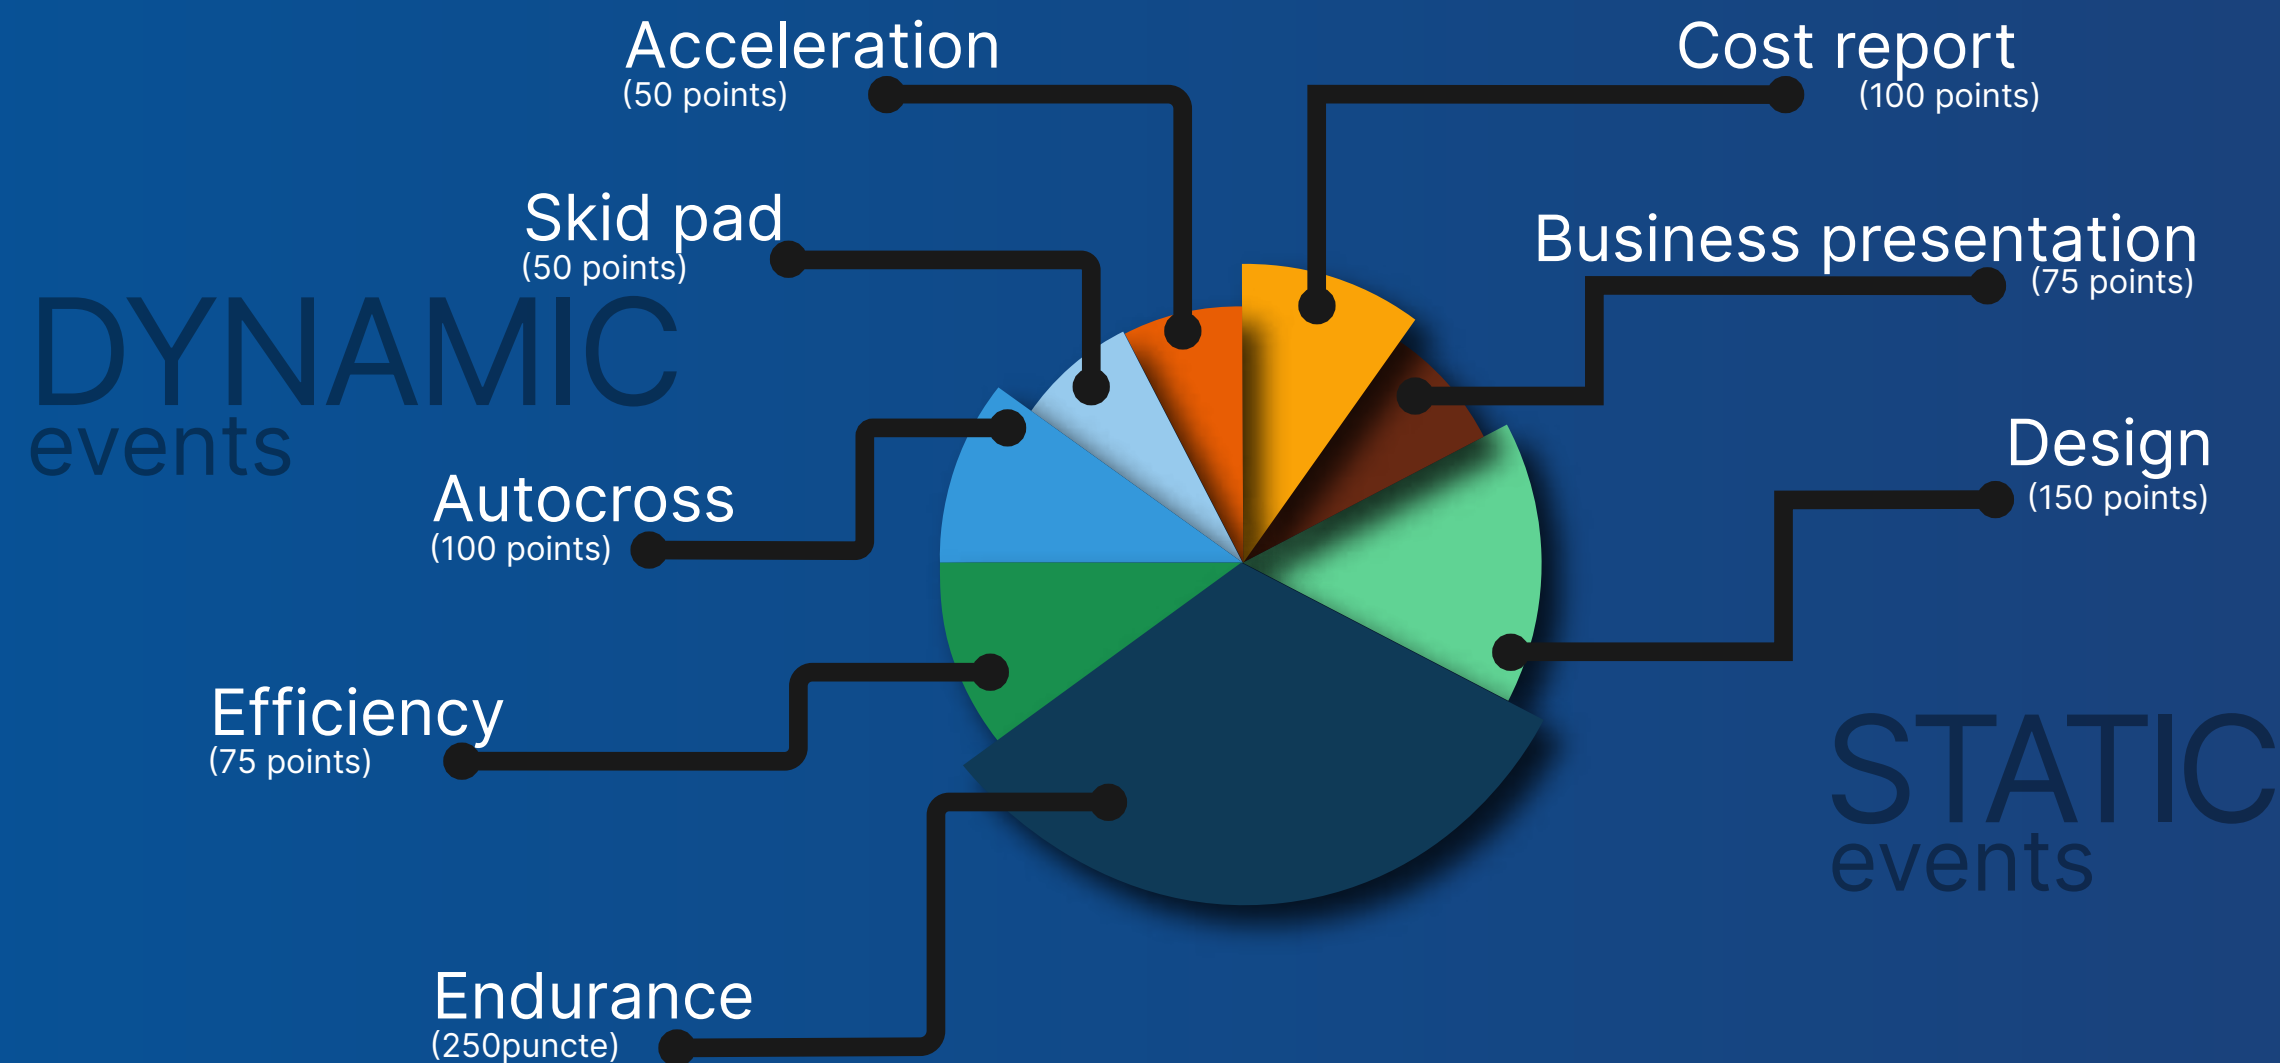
Acceleration
(50 points)

Cost report
(100 points)

Skid pad
(50 points)

Business presentation
(75 points)

DYNAMIC
events

Design
(150 points)

Autocross
(100 points)

Efficiency
(75 points)

STATIC
events

Endurance
(250puncte)